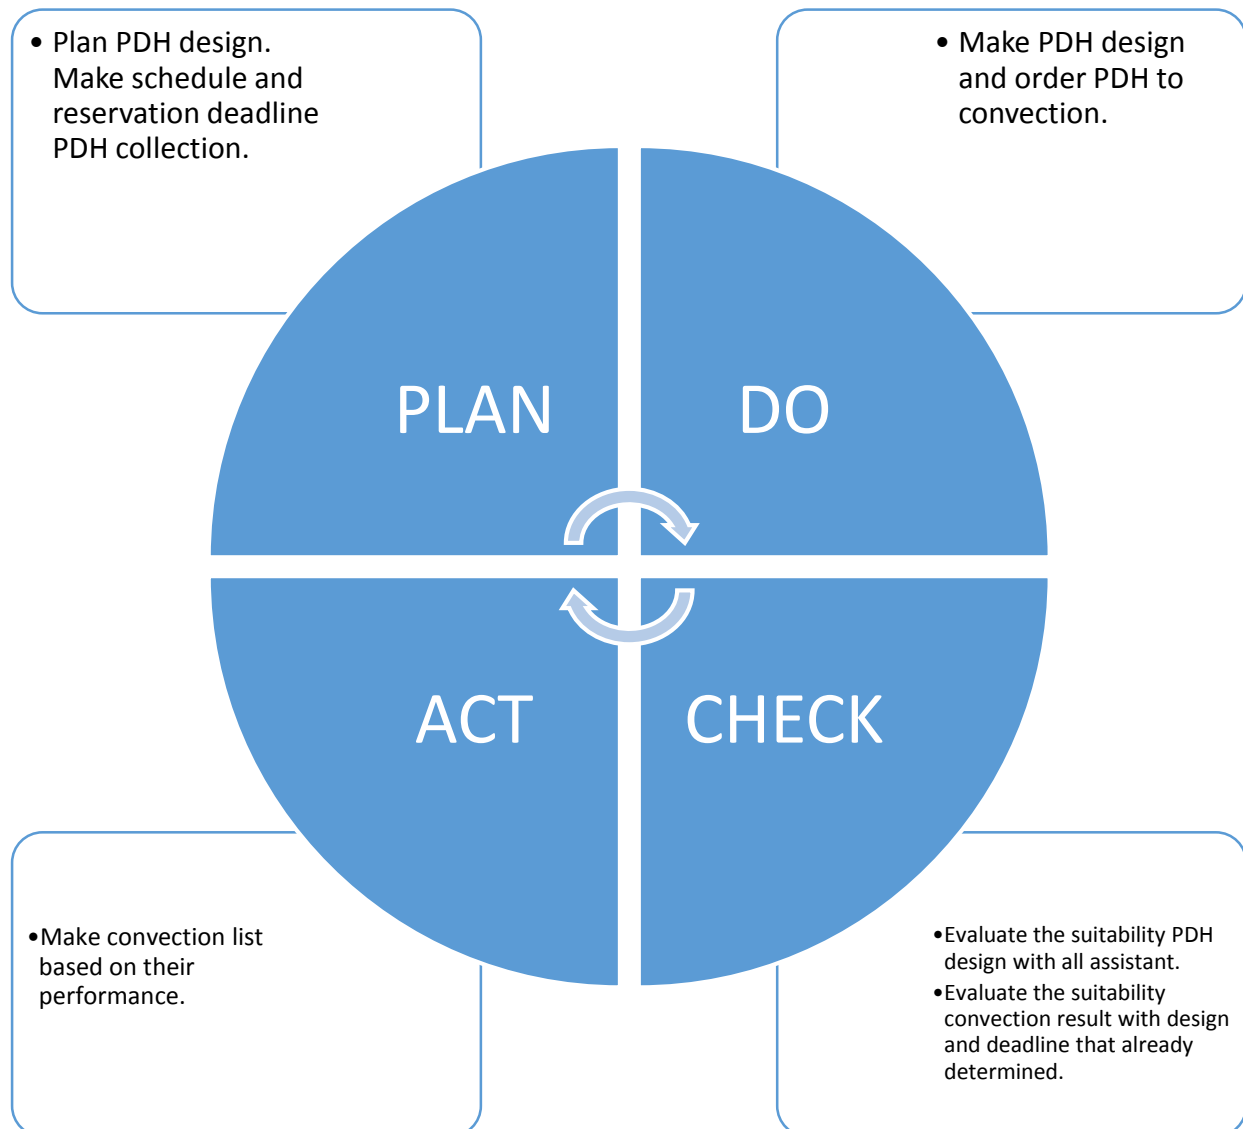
• Plan PDH design. Make schedule and reservation deadline PDH collection.

• Make PDH design and order PDH to convection.

PLAN

DO

ACT

CHECK

•Make convection list based on their performance.

•Evaluate the suitability PDH design with all assistant.
•Evaluate the suitability convection result with design and deadline that already determined.